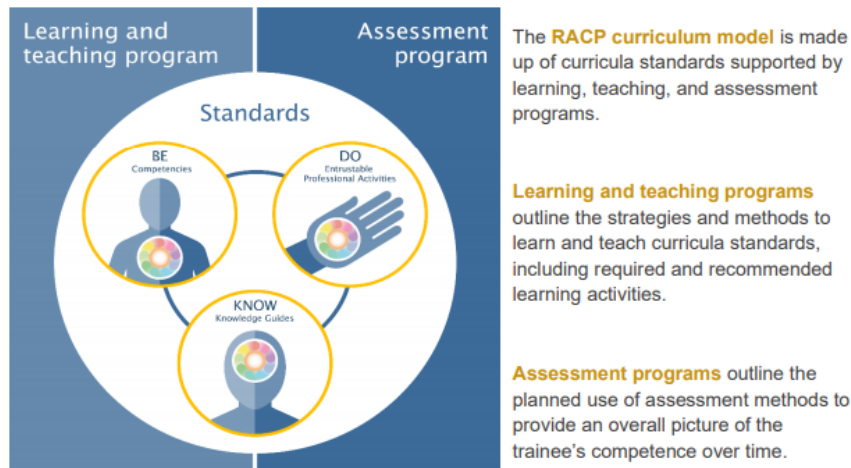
Learning and teaching program

Assessment program

Standards

BE
Competencies

DO
Entrustable Professional Activities

KNOW
Knowledge Guides

The RACP curriculum model is made up of curricula standards supported by learning, teaching, and assessment programs.

Learning and teaching programs outline the strategies and methods to learn and teach curricula standards, including required and recommended learning activities.

Assessment programs outline the planned use of assessment methods to provide an overall picture of the trainee's competence over time.